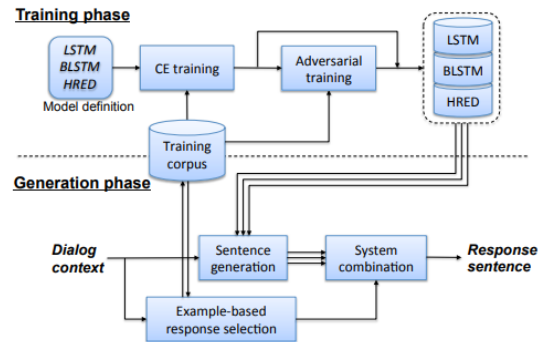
Training phase

LSTM
BLSTM
HRED
Model definition

CE training

Adversarial training

LSTM
BLSTM
HRED

Training corpus

Generation phase

Dialog context

Sentence generation

System combination

Response sentence

Example-based response selection